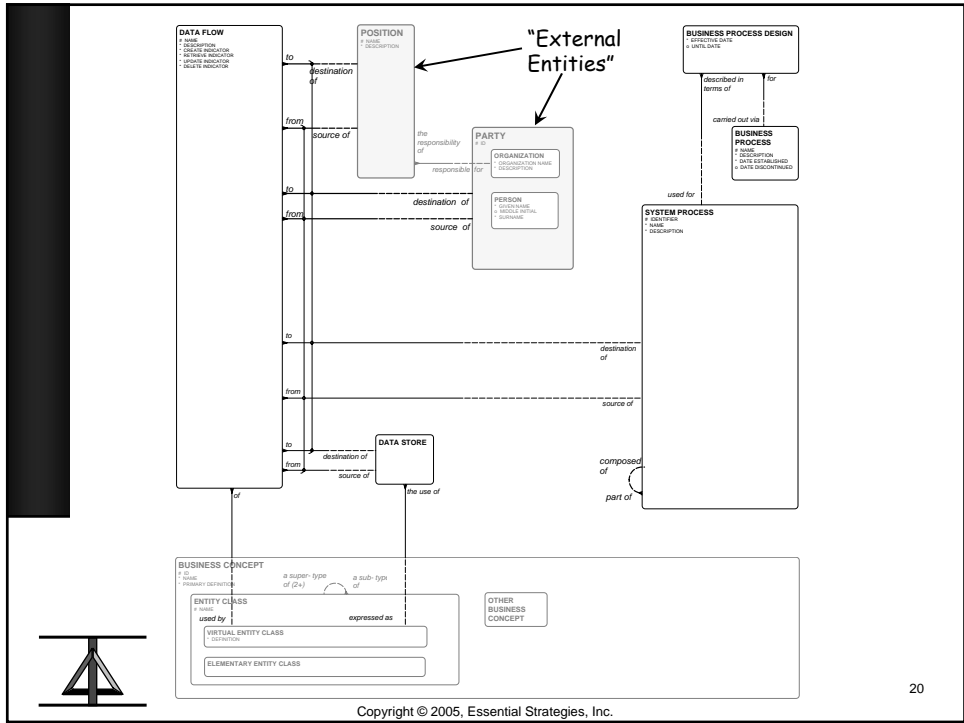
DATA FLOW
# NAME
* DESCRIPTION
* CREATE INDICATOR
* RETRIEVE INDICATOR
* UPDATE INDICATOR
* DELETE INDICATOR

POSITION
# NAME
* DESCRIPTION

"External Entities"

BUSINESS PROCESS DESIGN
* EFFECTIVE DATE
o UNTIL DATE

to
destination of

from
source of

the responsibility of

PARTY
# ID

ORGANIZATION
* ORGANIZATION NAME
* DESCRIPTION

responsible for

described in terms of

for

carried out via

BUSINESS PROCESS
# NAME
* DESCRIPTION
* DATE ESTABLISHED
o DATE DISCONTINUED

used for

to
destination of

from
source of

PERSON
* GIVEN NAME
o MIDDLE INITIAL
* SURNAME

SYSTEM PROCESS
# IDENTIFIER
* NAME
* DESCRIPTION

to
destination of

from
source of

to
destination of

from
source of

DATA STORE

composed of

part of

of

the use of

BUSINESS CONCEPT
# ID
* NAME
* PRIMARY DEFINITION

a super- type of (2+)

a sub- type of

ENTITY CLASS
# NAME

used by

expressed as

OTHER BUSINESS CONCEPT

VIRTUAL ENTITY CLASS
* DEFINITION

ELEMENTARY ENTITY CLASS

20

Copyright © 2005, Essential Strategies, Inc.